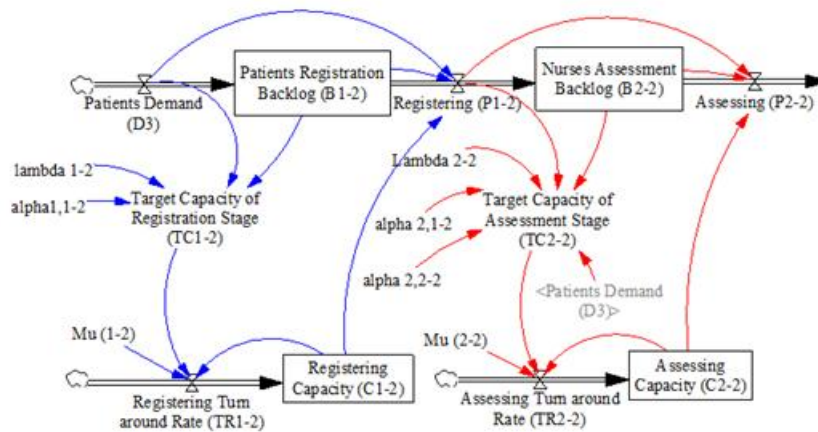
Patients Demand (D3)

Patients Registration Backlog (B1-2)

Registering (P1-2)

Nurses Assessment Backlog (B2-2)

Assessing (P2-2)

lambda 1-2

alpha1,1-2

Target Capacity of Registration Stage (TC1-2)

Lambda 2-2

alpha 2,1-2

alpha 2,2-2

Target Capacity of Assessment Stage (TC2-2)

<Patients Demand (D3)>

Mu (1-2)

Registering Capacity (C1-2)

Registering Turn around Rate (TR1-2)

Mu (2-2)

Assessing Capacity (C2-2)

Assessing Turn around Rate (TR2-2)